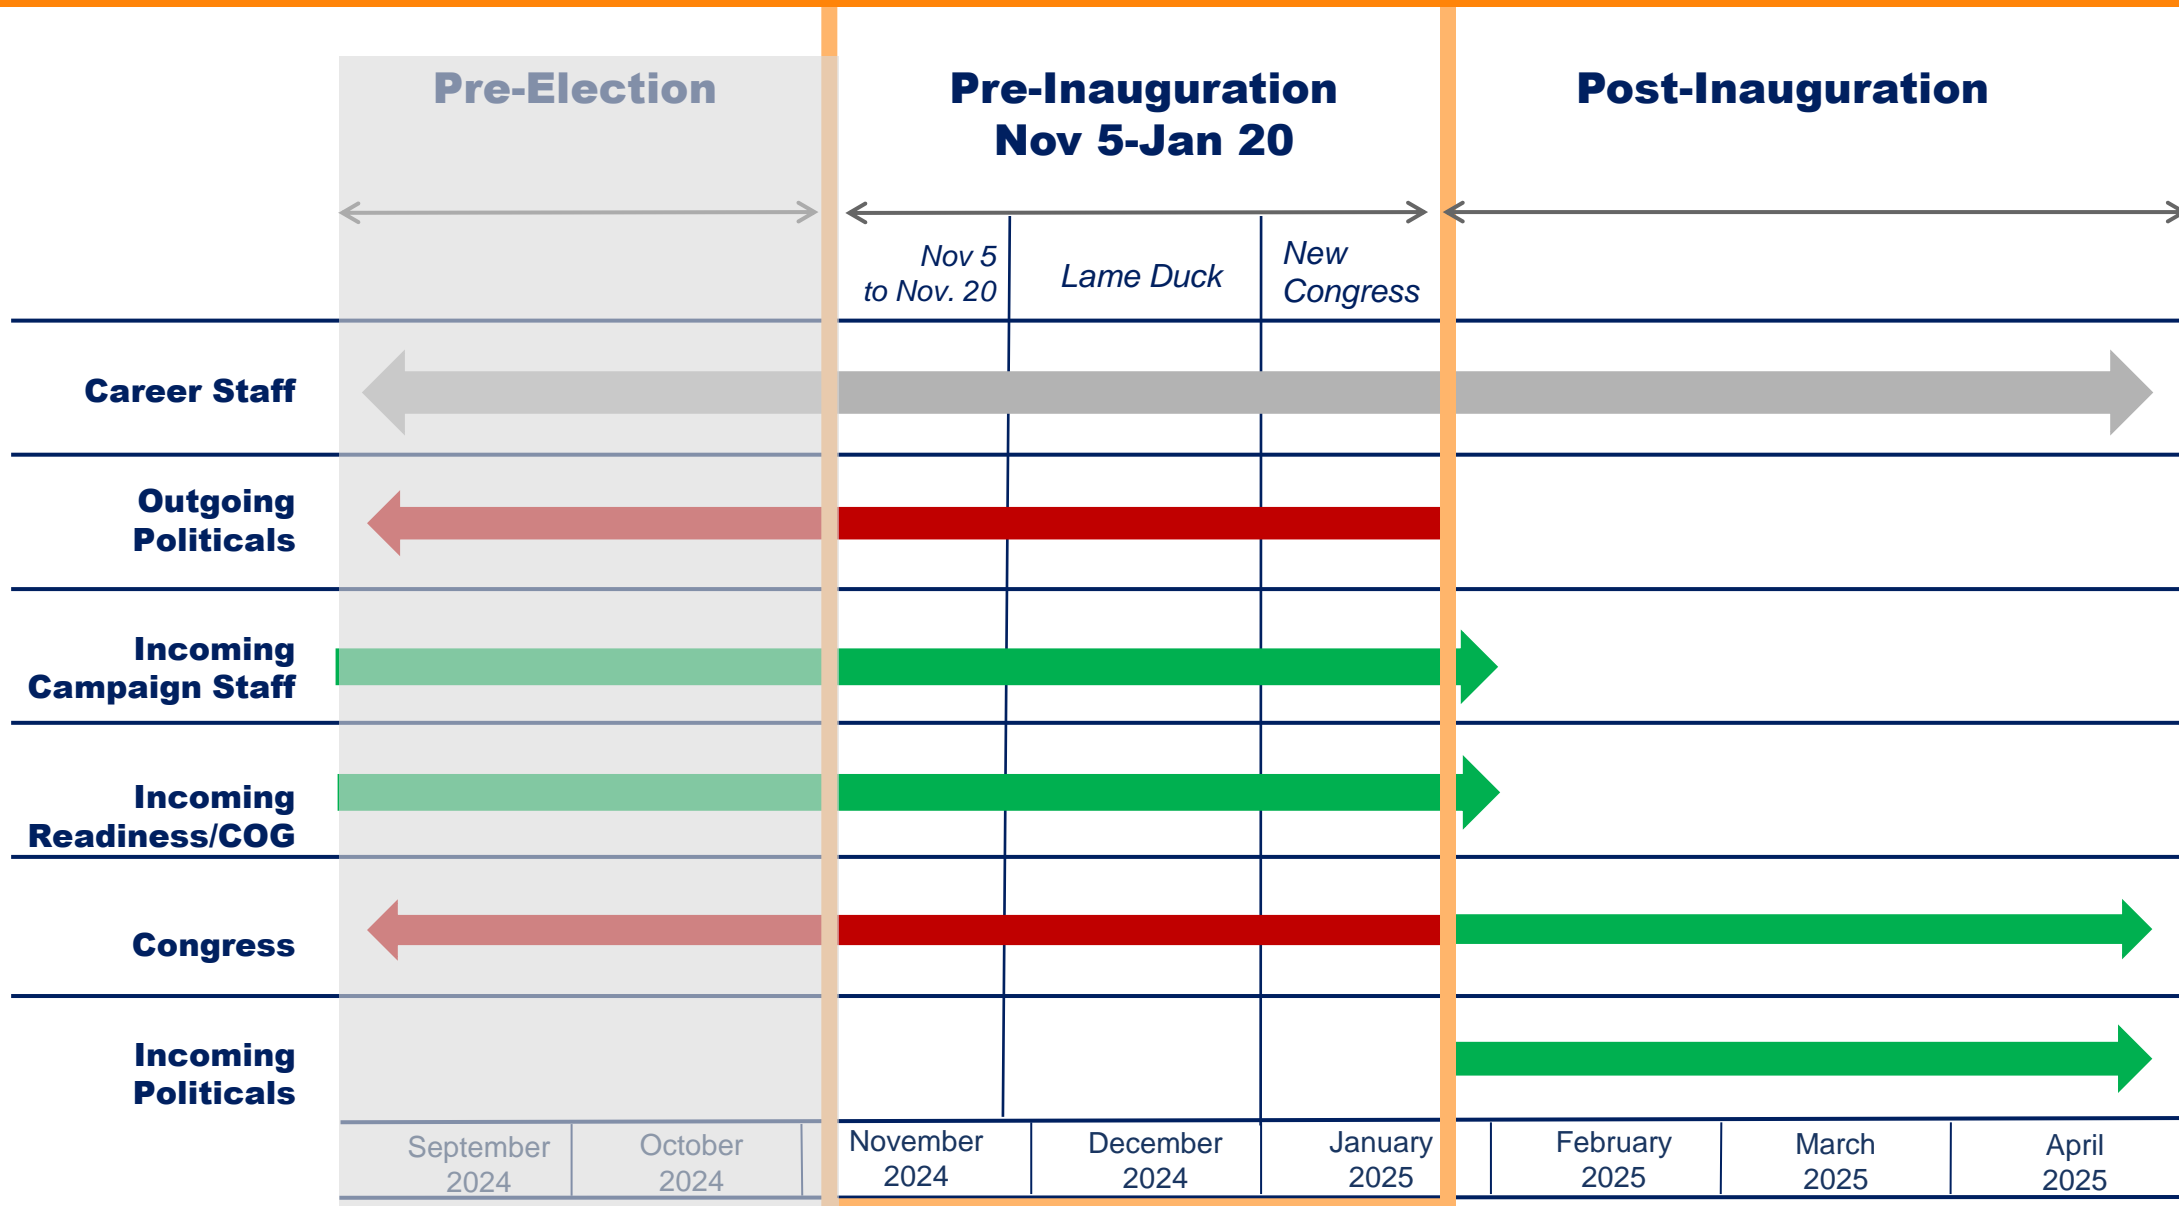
Pre-Election

Pre-Inauguration
Nov 5-Jan 20

Post-Inauguration

Nov 5
to Nov. 20

Lame Duck

New
Congress

Career Staff

Outgoing
Politicals

Incoming
Campaign Staff

Incoming
Readiness/COG

Congress

Incoming
Politicals

September
2024

October
2024

November
2024

December
2024

January
2025

February
2025

March
2025

April
2025